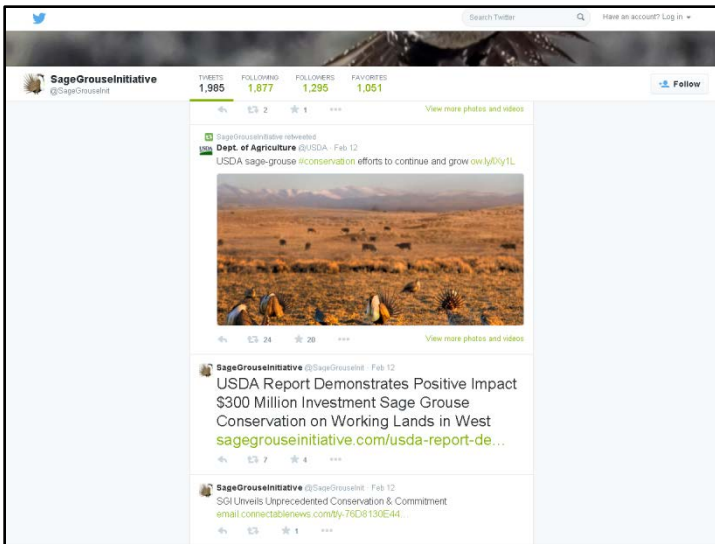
Search Twitter

Have an account? Log in

SageGrouseInitiative
@SageGrouseInit

TWEETS 1,985
FOLLOWING 1,877
FOLLOWERS 1,295
FAVORITES 1,051

Follow

2
1
View more photos and videos

SageGrouseInitiative retweeted
Dept. of Agriculture @USDA · Feb 12
USDA sage-grouse #conservation efforts to continue and grow ow.ly/IXy1L

24
20
View more photos and videos

SageGrouseInitiative @SageGrouseInit · Feb 12
USDA Report Demonstrates Positive Impact $300 Million Investment Sage Grouse Conservation on Working Lands in West
sagegrouseinitiative.com/usda-report-de...

7
4

SageGrouseInitiative @SageGrouseInit · Feb 12
SGI Unveils Unprecedented Conservation & Commitment
email.connectablenews.com/t/y-76D8130E44...

1